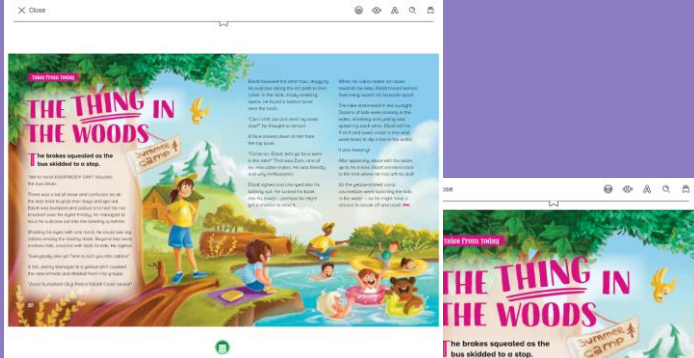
Close

Tales From Today

THE THING IN THE WOODS

SUMMER CAMP

The brakes squealed as the bus skidded to a stop.

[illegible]

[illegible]

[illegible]

22

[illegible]

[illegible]

Tales From Today

THE THING IN THE WOODS

SUMMER CAMP

The brakes squealed as the bus skidded to a stop.